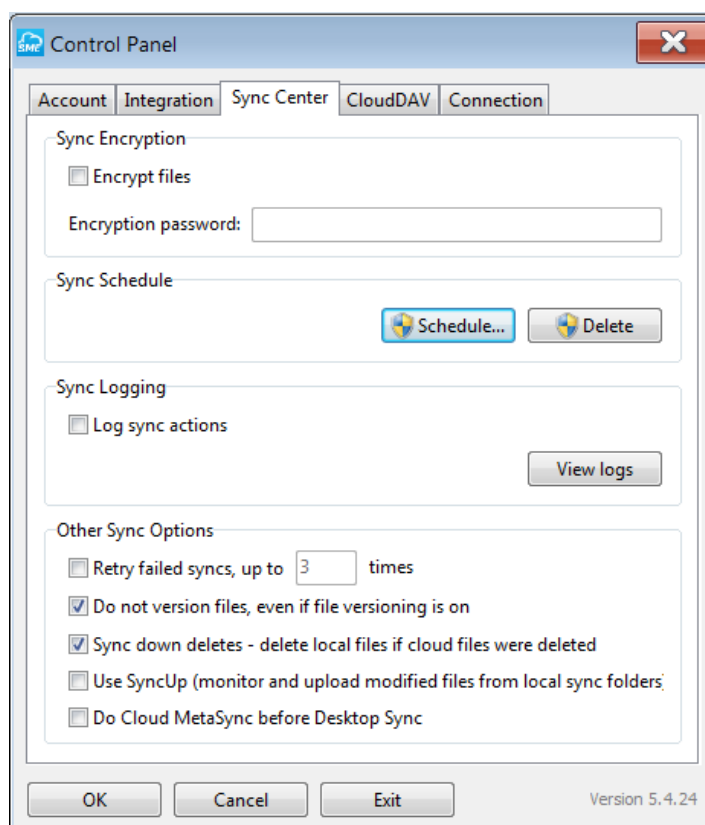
SME Control Panel

Account | Integration | Sync Center | CloudDAV | Connection

Sync Encryption

Encrypt files

Encryption password:

Sync Schedule

Schedule...

Delete

Sync Logging

Log sync actions

View logs

Other Sync Options

Retry failed syncs, up to 3 times

Do not version files, even if file versioning is on

Sync down deletes - delete local files if cloud files were deleted

Use SyncUp (monitor and upload modified files from local sync folders)

Do Cloud MetaSync before Desktop Sync

OK

Cancel

Exit

Version 5.4.24